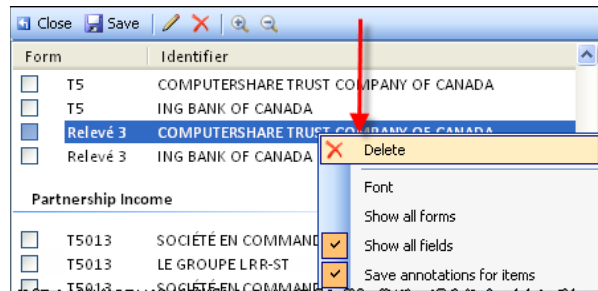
Close Save

| Form | Identifier |
|---|---|
| T5 | COMPUTERSHARE TRUST COMPANY OF CANADA |
| T5 | ING BANK OF CANADA |
| Relevé 3 | COMPUTERSHARE TRUST CO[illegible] |
| Relevé 3 | ING BANK OF CANADA |

Partnership Income

| | |
|---|---|
| T5013 | SOCIÉTÉ EN COMMAND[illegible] |
| T5013 | LE GROUPE LRR-ST |
| T5013 | SOCIÉTÉ EN COMMANI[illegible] |

Delete
Font
Show all forms
Show all fields
Save annotations for items